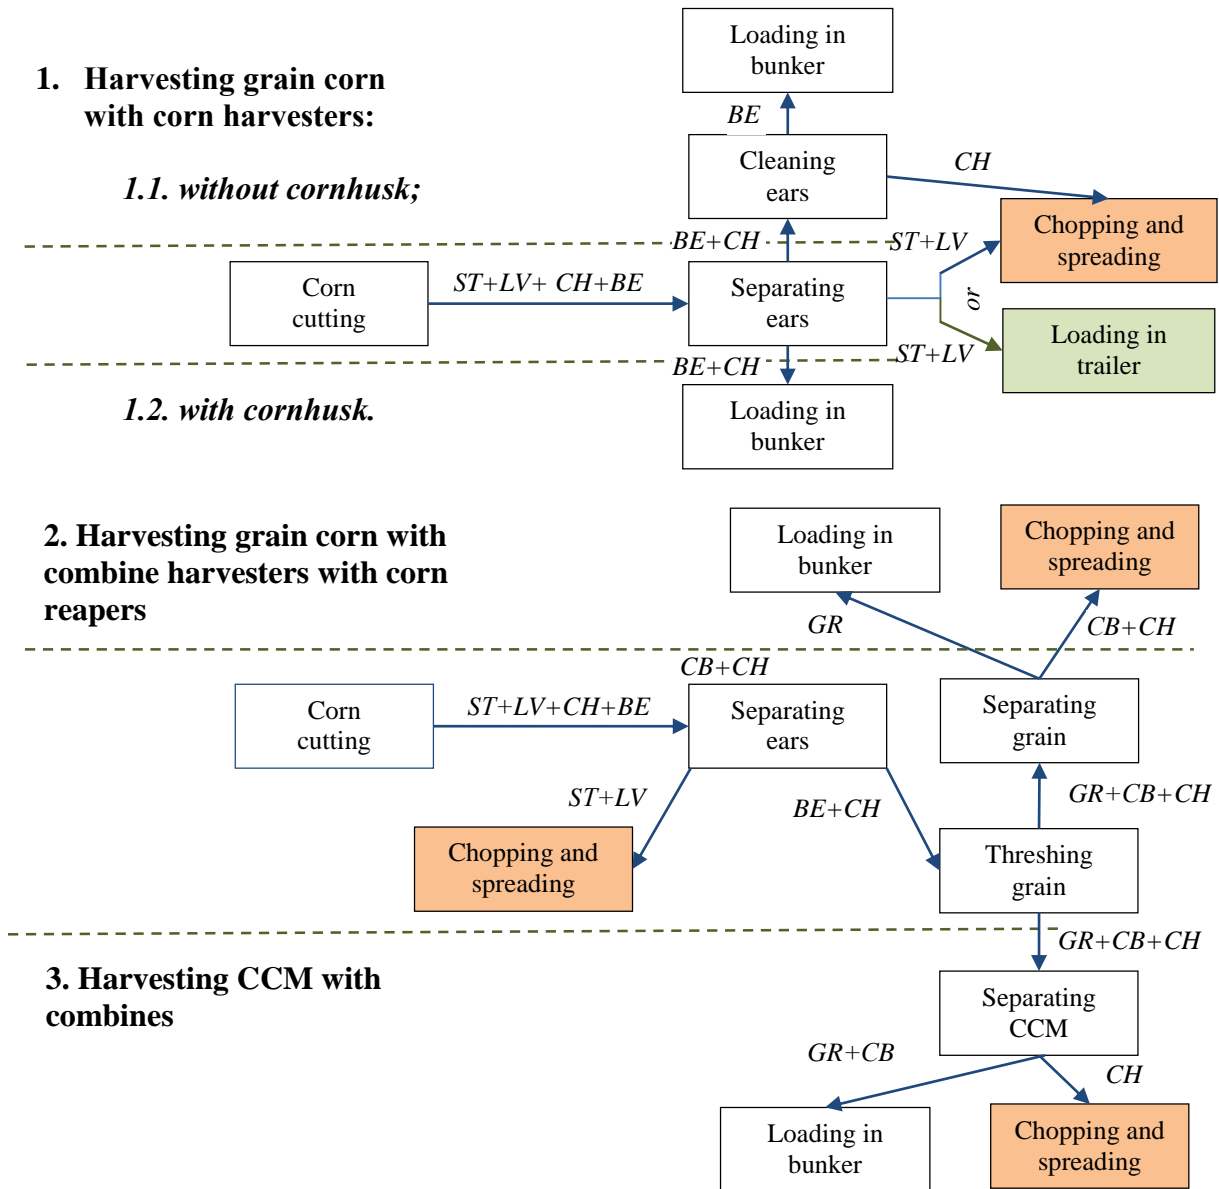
1. Harvesting grain corn with corn harvesters:

1.1. without cornhusk;

Loading in bunker

BE

Cleaning ears

CH

Chopping and spreading

BE+CH

ST+LV

Corn cutting

ST+LV+ CH+BE

Separating ears

or

Loading in trailer

BE+CH

ST+LV

1.2. with cornhusk.

Loading in bunker

2. Harvesting grain corn with combine harvesters with corn reapers

Loading in bunker

Chopping and spreading

GR

CB+CH

CB+CH

Corn cutting

ST+LV+CH+BE

Separating ears

Separating grain

ST+LV

GR+CB+CH

BE+CH

Chopping and spreading

Threshing grain

GR+CB+CH

3. Harvesting CCM with combines

Separating CCM

GR+CB

CH

Loading in bunker

Chopping and spreading